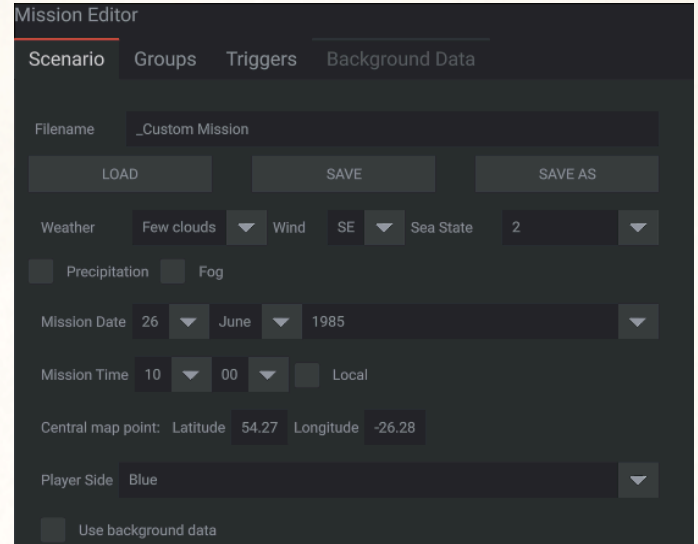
Mission Editor

Scenario Groups Triggers Background Data

Filename _Custom Mission

LOAD SAVE SAVE AS

Weather Few clouds Wind SE Sea State 2

Precipitation Fog

Mission Date 26 June 1985

Mission Time 10 00 Local

Central map point: Latitude 54.27 Longitude -26.28

Player Side Blue

Use background data